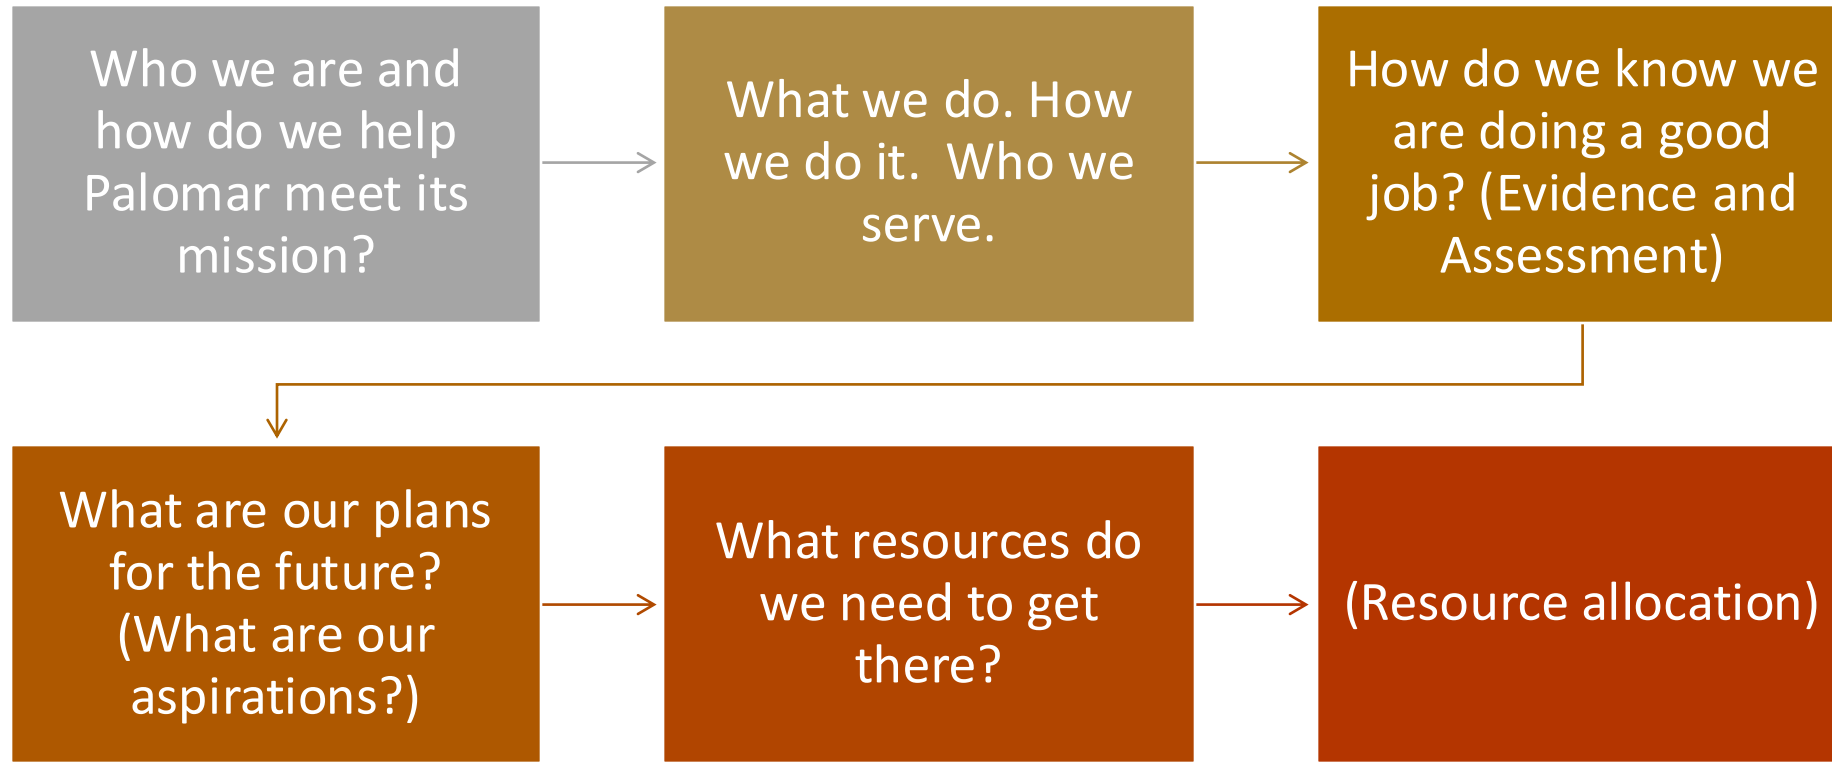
Who we are and how do we help Palomar meet its mission?

What we do. How we do it. Who we serve.

How do we know we are doing a good job? (Evidence and Assessment)

What are our plans for the future? (What are our aspirations?)

What resources do we need to get there?

(Resource allocation)